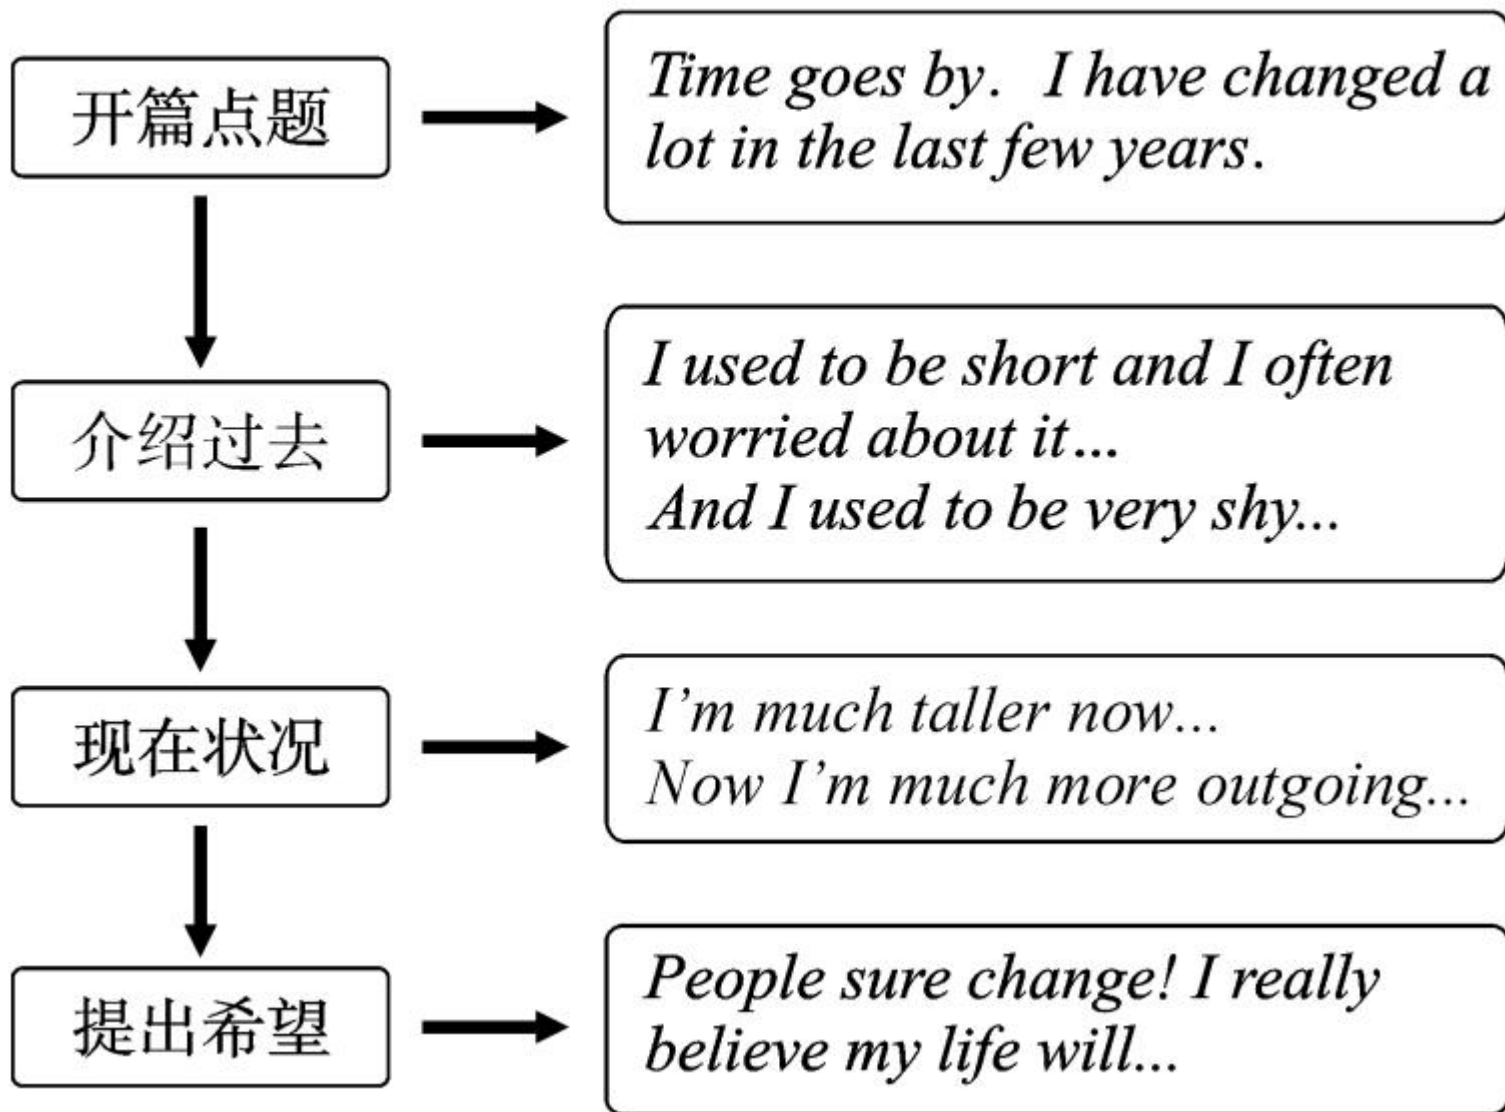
开篇点题

Time goes by. I have changed a lot in the last few years.

介绍过去

I used to be short and I often worried about it…
And I used to be very shy...

现在状况

I'm much taller now...
Now I'm much more outgoing...

提出希望

People sure change! I really believe my life will...